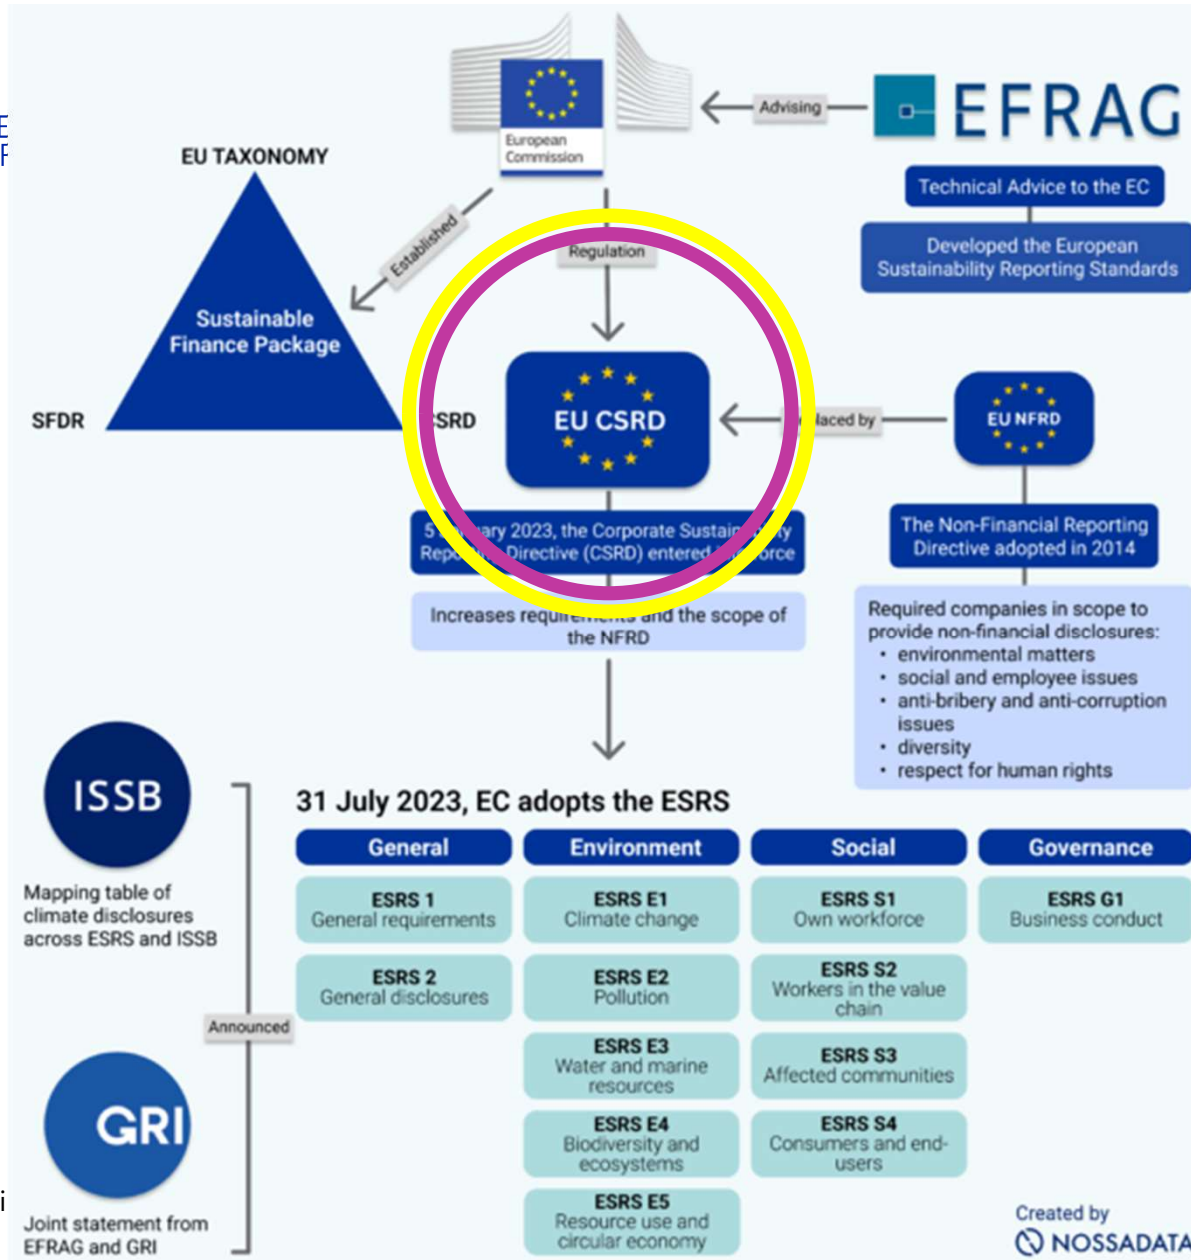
European Commission

Advising

EFRAG

Technical Advice to the EC

Developed the European Sustainability Reporting Standards

EU TAXONOMY

Established

Regulation

Sustainable Finance Package

SFDR

CSRD

EU CSRD

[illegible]laced by

EU NFRD

5 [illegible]ary 2023, the Corporate Sustain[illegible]y Rep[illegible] Directive (CSRD) entered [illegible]orce

Increases requ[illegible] and the scope of the NFRD

The Non-Financial Reporting Directive adopted in 2014

Required companies in scope to provide non-financial disclosures:
• environmental matters
• social and employee issues
• anti-bribery and anti-corruption issues
• diversity
• respect for human rights

ISSB

Mapping table of climate disclosures across ESRS and ISSB

Announced

GRI

Joint statement from EFRAG and GRI

31 July 2023, EC adopts the ESRS

| General | Environment | Social | Governance |
|---|---|---|---|
| ESRS 1 General requirements | ESRS E1 Climate change | ESRS S1 Own workforce | ESRS G1 Business conduct |
| ESRS 2 General disclosures | ESRS E2 Pollution | ESRS S2 Workers in the value chain | |
| | ESRS E3 Water and marine resources | ESRS S3 Affected communities | |
| | ESRS E4 Biodiversity and ecosystems | ESRS S4 Consumers and end-users | |
| | ESRS E5 Resource use and circular economy | | |

Created by
NOSSADATA